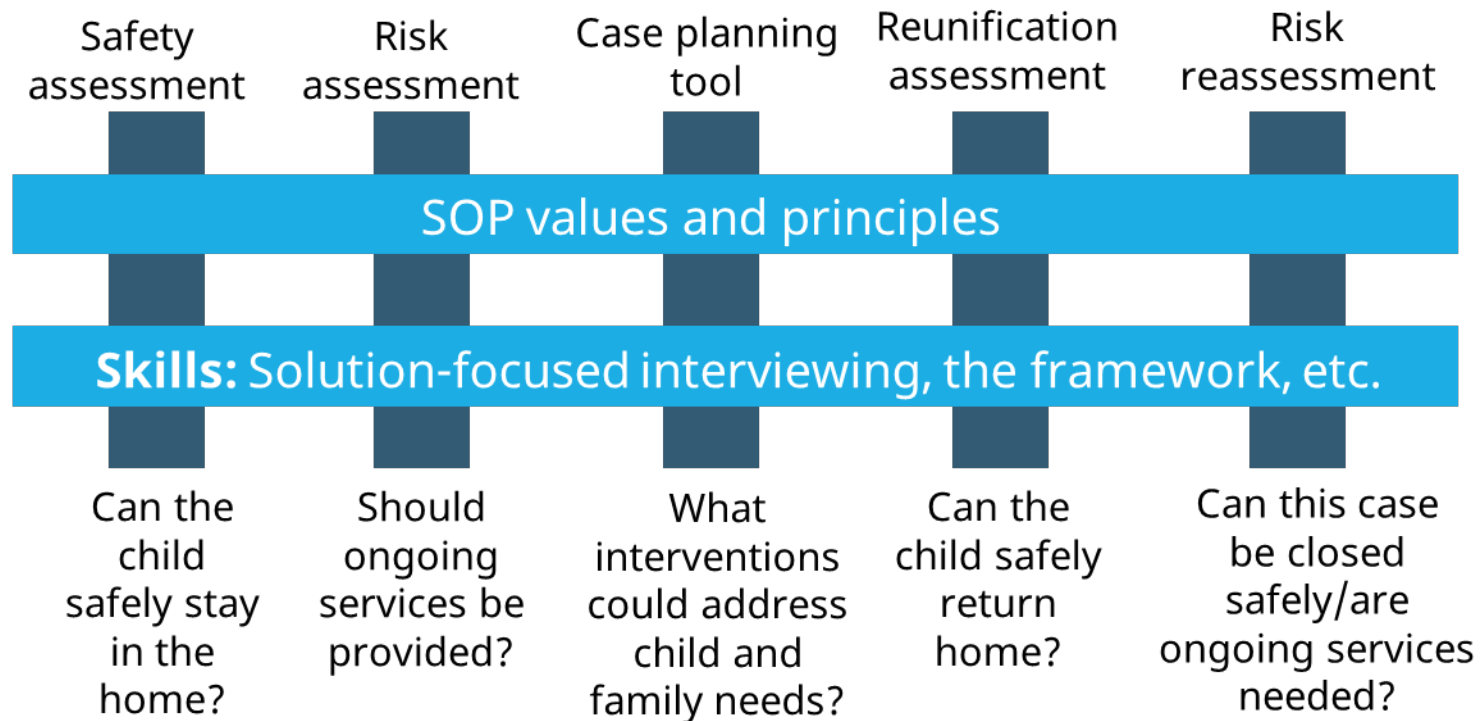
Safety assessment

Risk assessment

Case planning tool

Reunification assessment

Risk reassessment

SOP values and principles

**Skills:** Solution-focused interviewing, the framework, etc.

Can the child safely stay in the home?

Should ongoing services be provided?

What interventions could address child and family needs?

Can the child safely return home?

Can this case be closed safely/are ongoing services needed?